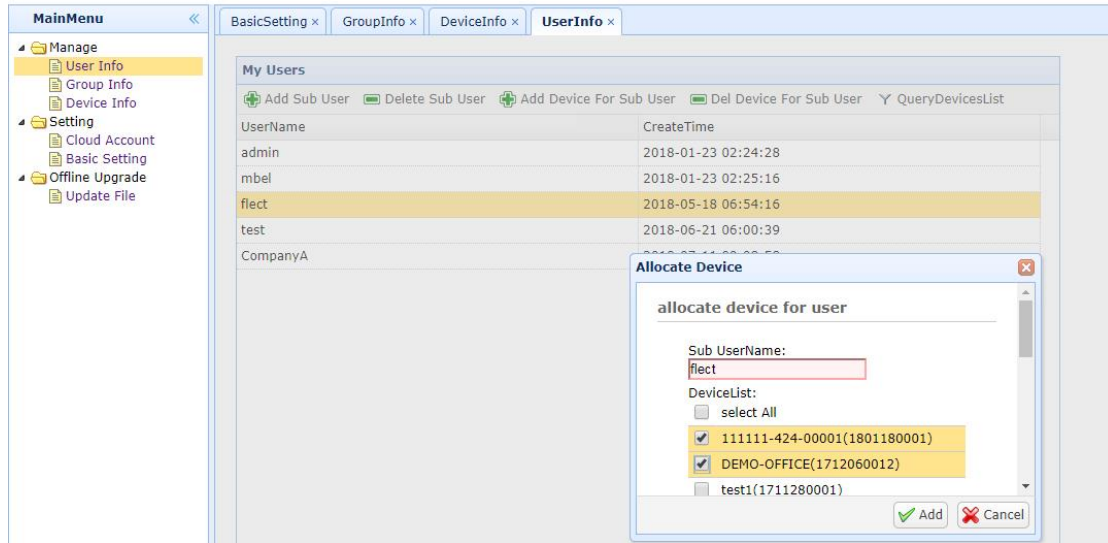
MainMenu «

Manage
User Info
Group Info
Device Info
Setting
Cloud Account
Basic Setting
Offline Upgrade
Update File

BasicSetting × GroupInfo × DeviceInfo × UserInfo ×

My Users

Add Sub User Delete Sub User Add Device For Sub User Del Device For Sub User QueryDevicesList

| UserName | CreateTime |
|---|---|
| admin | 2018-01-23 02:24:28 |
| mbel | 2018-01-23 02:25:16 |
| flect | 2018-05-18 06:54:16 |
| test | 2018-06-21 06:00:39 |
| CompanyA | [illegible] |

Allocate Device

allocate device for user

Sub UserName:
flect
DeviceList:
select All
111111-424-00001(1801180001)
DEMO-OFFICE(1712060012)
test1(1711280001)

Add Cancel